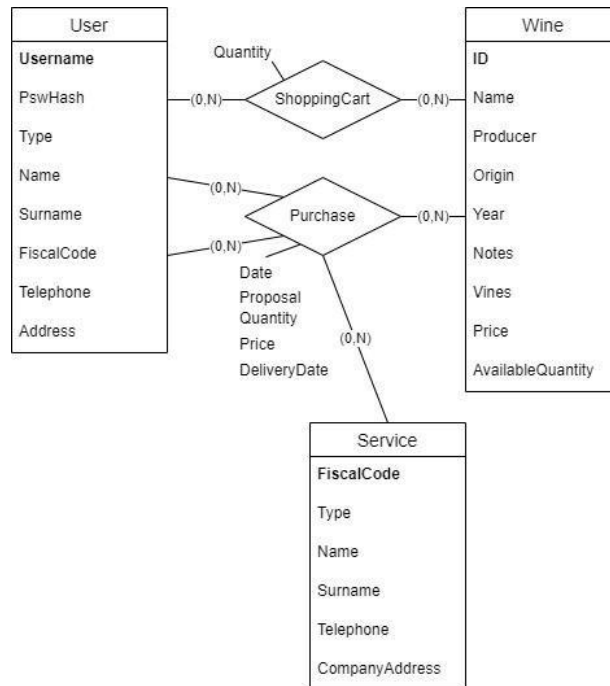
User

Username

PswHash

Type

Name

Surname

FiscalCode

Telephone

Address

Quantity

(0,N)

ShoppingCart

(0,N)

(0,N)

Purchase

(0,N)

(0,N)

Date

Proposal

Quantity

Price

DeliveryDate

(0,N)

Wine

ID

Name

Producer

Origin

Year

Notes

Vines

Price

AvailableQuantity

Service

FiscalCode

Type

Name

Surname

Telephone

CompanyAddress